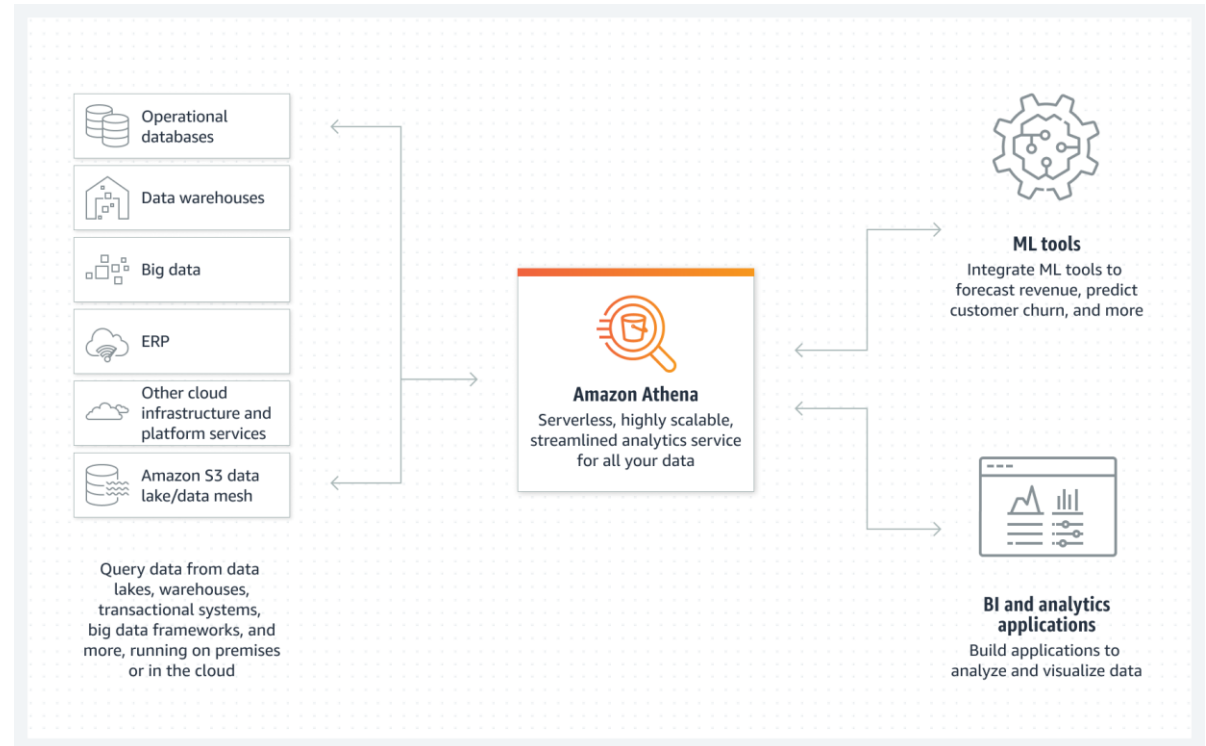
Operational databases

Data warehouses

Big data

ERP

Other cloud infrastructure and platform services

Amazon S3 data lake/data mesh

Query data from data lakes, warehouses, transactional systems, big data frameworks, and more, running on premises or in the cloud

Amazon Athena

Serverless, highly scalable, streamlined analytics service for all your data

ML tools

Integrate ML tools to forecast revenue, predict customer churn, and more

BI and analytics applications

Build applications to analyze and visualize data